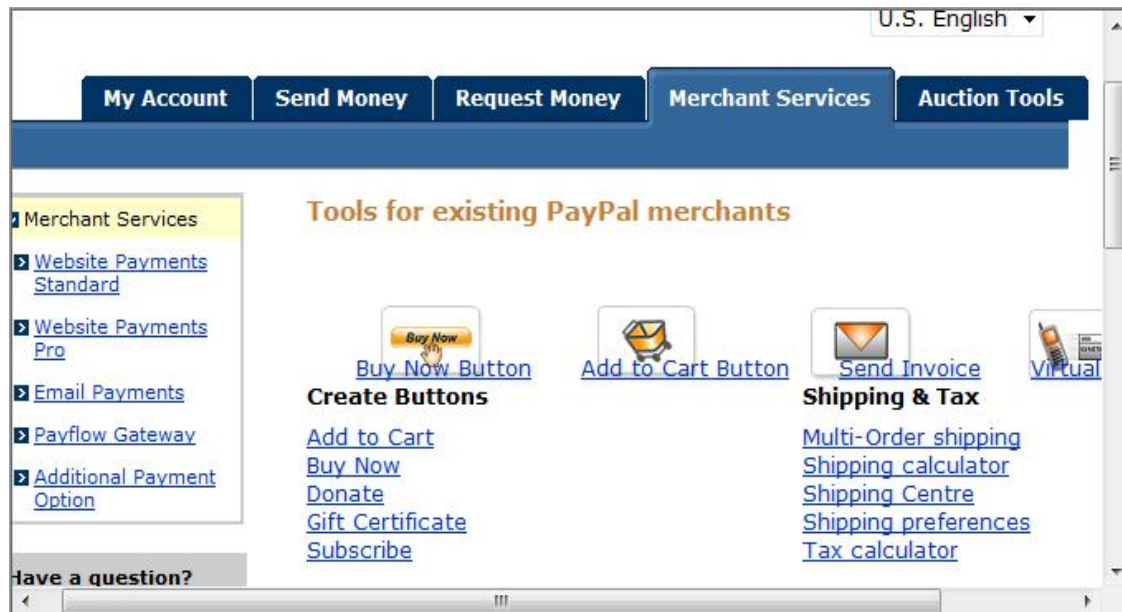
U.S. English

My Account | Send Money | Request Money | Merchant Services | Auction Tools

Merchant Services

Website Payments Standard

Website Payments Pro

Email Payments

Payflow Gateway

Additional Payment Option

Have a question?

Tools for existing PayPal merchants

Buy Now

Buy Now Button

Add to Cart Button

Send Invoice

Virtual

Create Buttons

Add to Cart
Buy Now
Donate
Gift Certificate
Subscribe

Shipping & Tax

Multi-Order shipping
Shipping calculator
Shipping Centre
Shipping preferences
Tax calculator